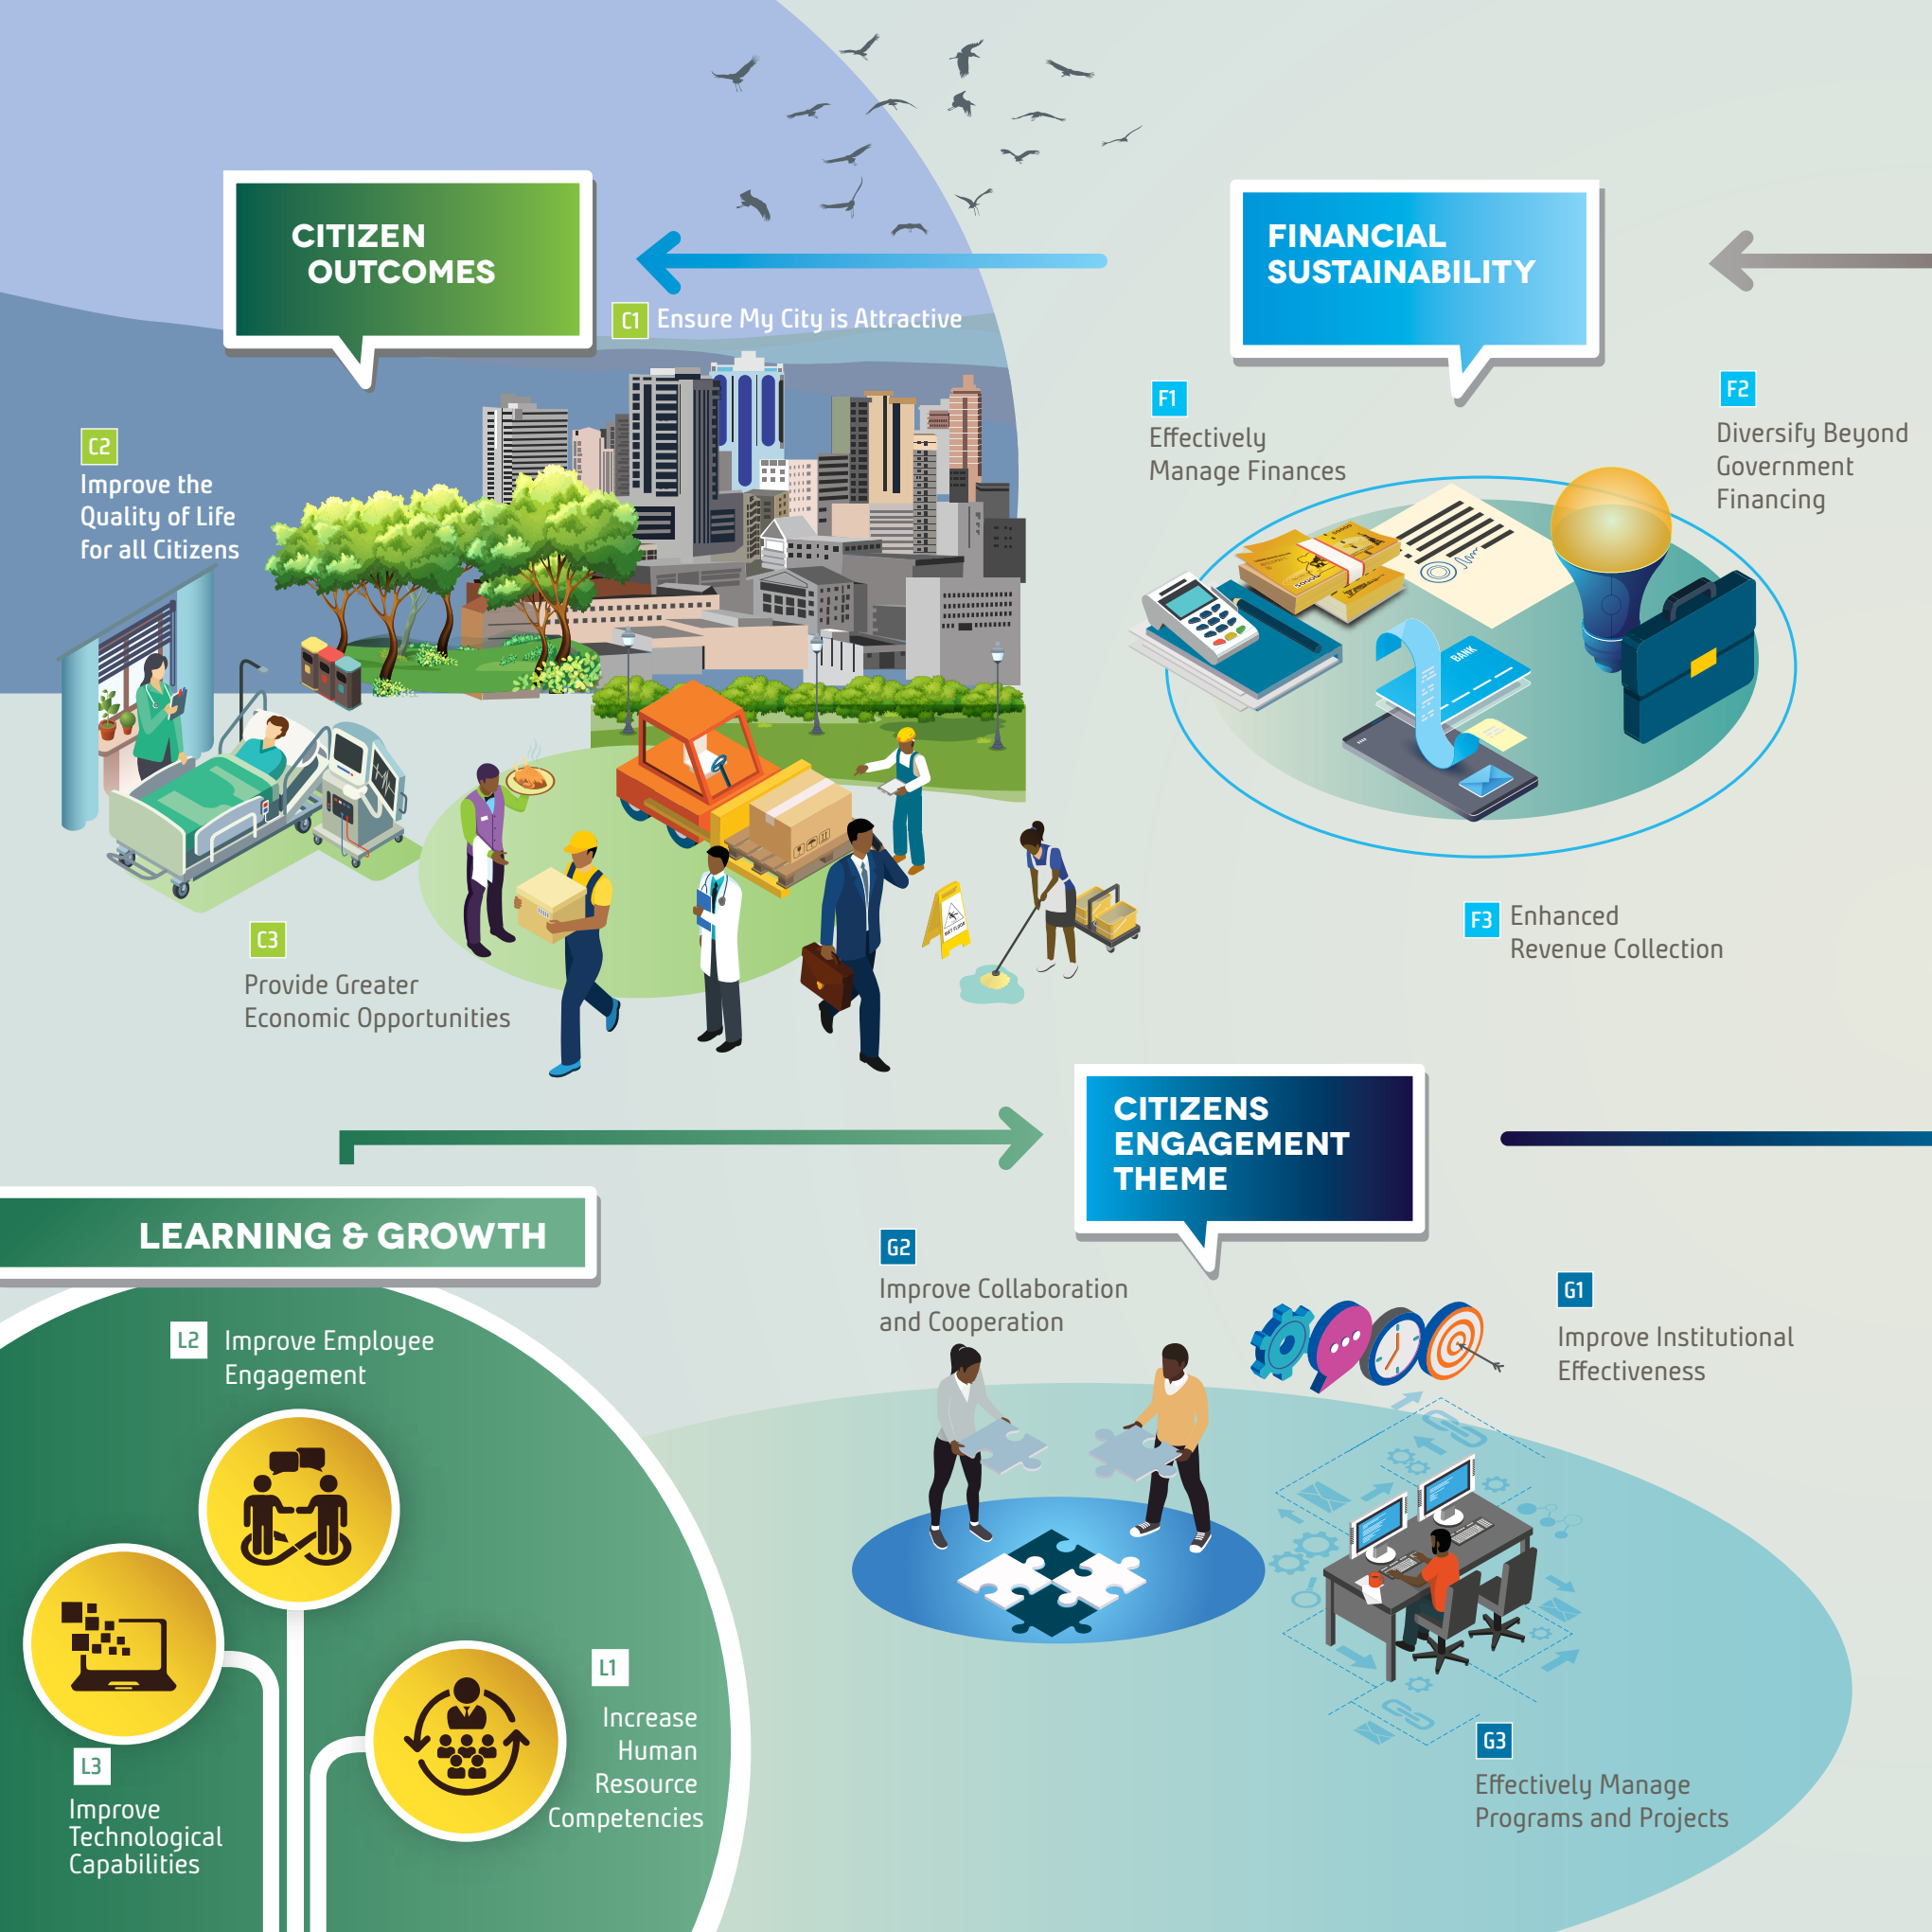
CITIZEN OUTCOMES

C1 Ensure My City is Attractive

C2 Improve the Quality of Life for all Citizens

C3 Provide Greater Economic Opportunities

FINANCIAL SUSTAINABILITY

F1 Effectively Manage Finances

F2 Diversify Beyond Government Financing

F3 Enhanced Revenue Collection

BANK

CITIZENS ENGAGEMENT THEME

G2 Improve Collaboration and Cooperation

G1 Improve Institutional Effectiveness

G3 Effectively Manage Programs and Projects

LEARNING & GROWTH

L2 Improve Employee Engagement

L1 Increase Human Resource Competencies

L3 Improve Technological Capabilities